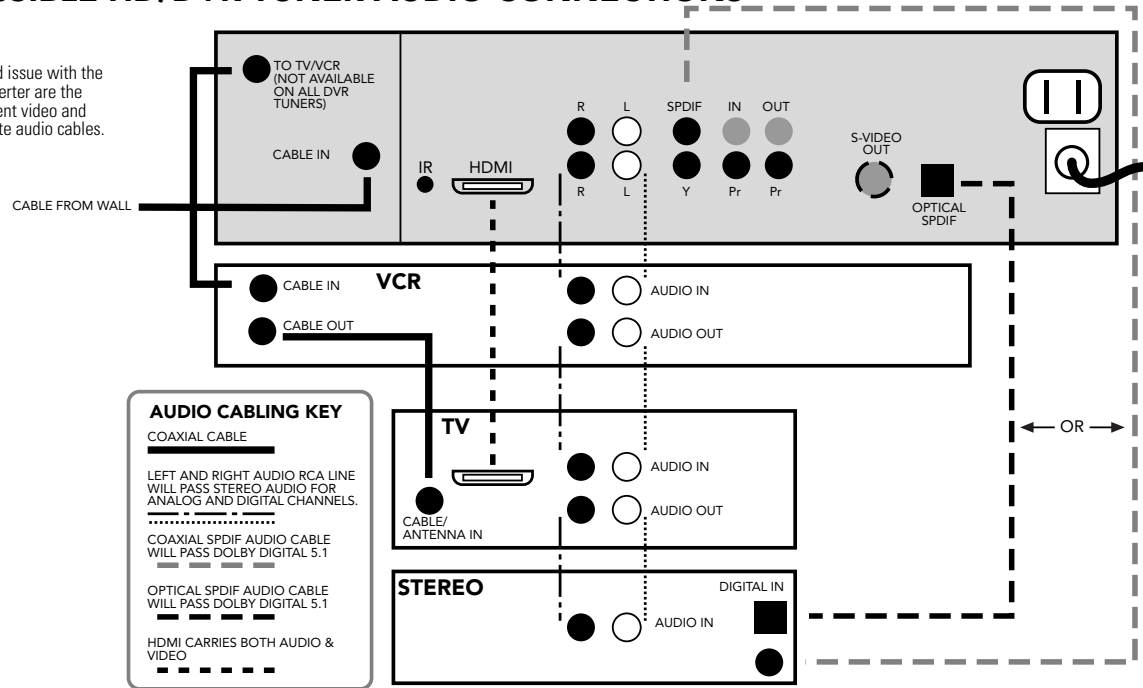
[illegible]SSIBLE HD/DVR TUNER AUDIO CONNECTIONS

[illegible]d issue with the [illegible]erter are the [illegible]ent video and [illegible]te audio cables.

TO TV/VCR (NOT AVAILABLE ON ALL DVR TUNERS)

CABLE IN

IR

HDMI

R

L

R

L

SPDIF

Y

IN

Pr

OUT

Pr

S-VIDEO OUT

OPTICAL SPDIF

CABLE FROM WALL

VCR

CABLE IN

CABLE OUT

AUDIO IN

AUDIO OUT

AUDIO CABLING KEY

COAXIAL CABLE

LEFT AND RIGHT AUDIO RCA LINE WILL PASS STEREO AUDIO FOR ANALOG AND DIGITAL CHANNELS.

COAXIAL SPDIF AUDIO CABLE WILL PASS DOLBY DIGITAL 5.1

OPTICAL SPDIF AUDIO CABLE WILL PASS DOLBY DIGITAL 5.1

HDMI CARRIES BOTH AUDIO & VIDEO

TV

CABLE/ ANTENNA IN

AUDIO IN

AUDIO OUT

OR

STEREO

DIGITAL IN

AUDIO IN